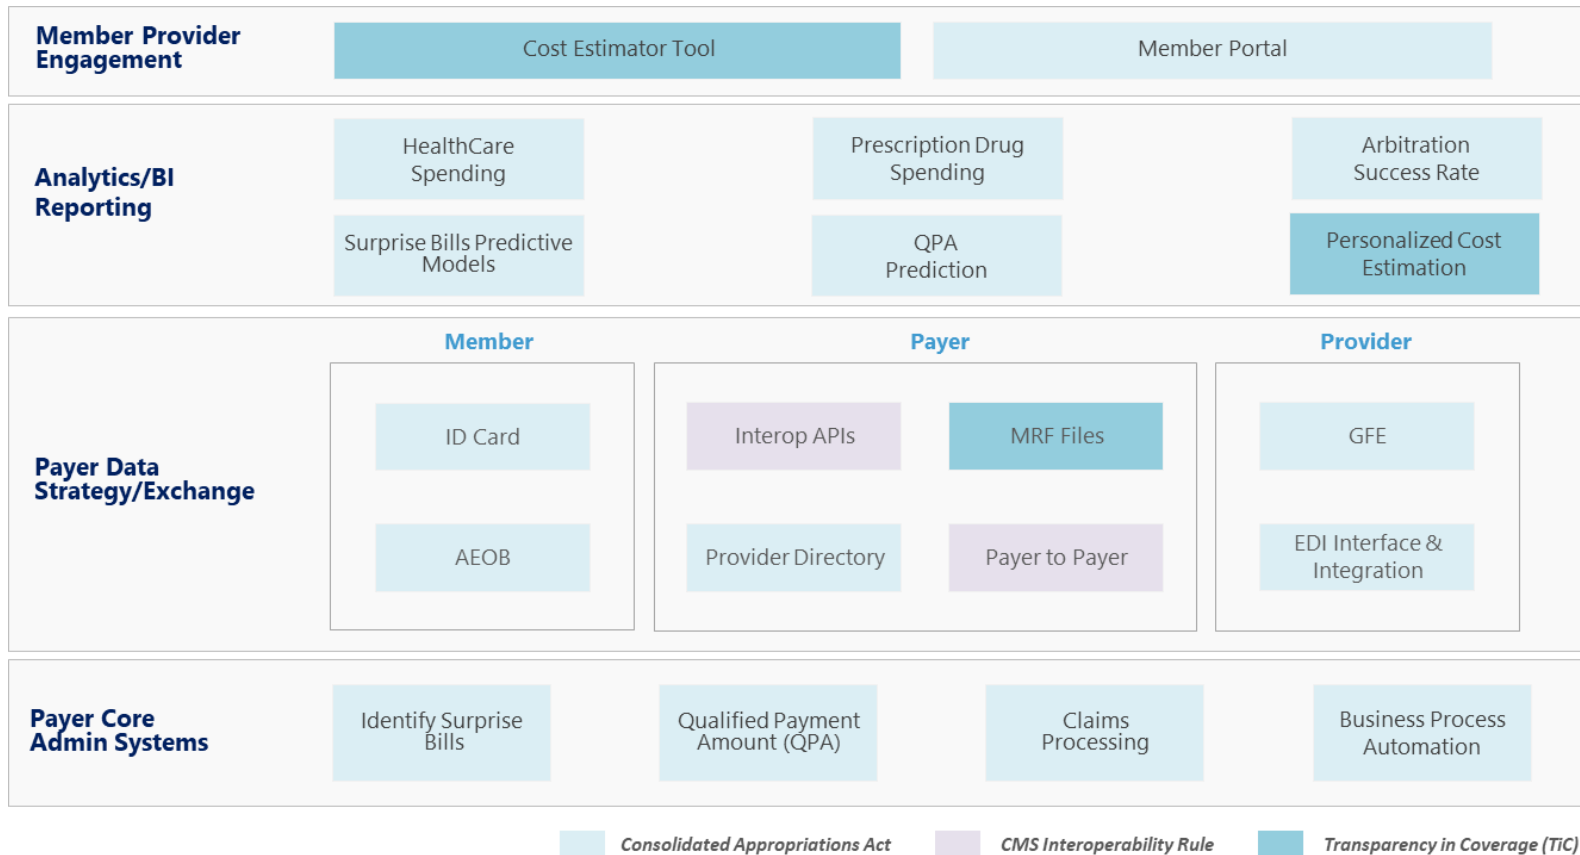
Member Provider Engagement

Cost Estimator Tool

Member Portal

Analytics/BI Reporting

HealthCare Spending

Prescription Drug Spending

Arbitration Success Rate

Surprise Bills Predictive Models

QPA Prediction

Personalized Cost Estimation

Payer Data Strategy/Exchange

Member

Payer

Provider

ID Card

Interop APIs

MRF Files

GFE

AEOB

Provider Directory

Payer to Payer

EDI Interface & Integration

Payer Core Admin Systems

Identify Surprise Bills

Qualified Payment Amount (QPA)

Claims Processing

Business Process Automation

Consolidated Appropriations Act

CMS Interoperability Rule

Transparency in Coverage (TiC)